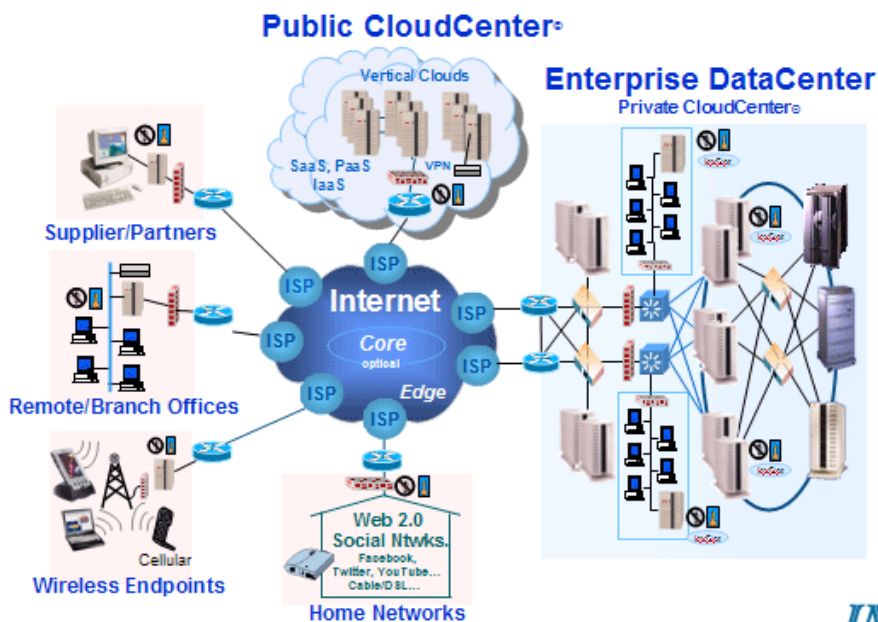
Public CloudCenter®

Vertical Clouds

SaaS, PaaS IaaS

VPN

Enterprise DataCenter
Private CloudCenter®

Supplier/Partners

Remote/Branch Offices

Wireless Endpoints

Cellular

ISP

ISP

ISP

ISP

ISP

ISP

ISP

Internet

Core
optional

Edge

Web 2.0
Social Ntwks.
Facebook,
Twitter, YouTube...
Cable/DSL...

Home Networks